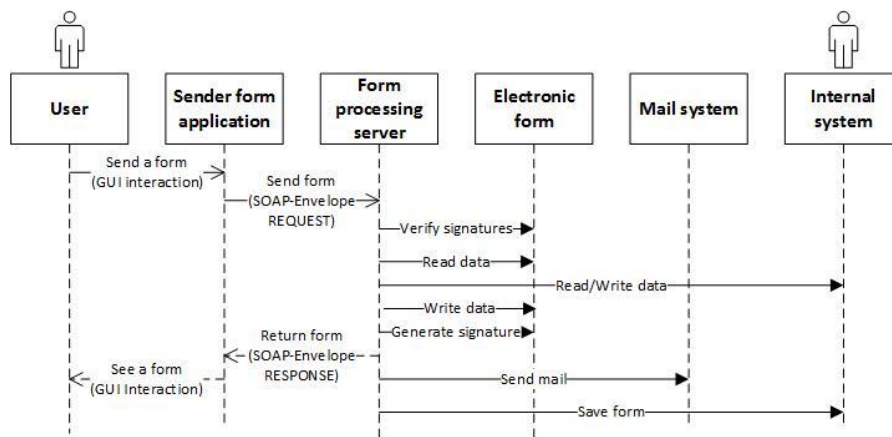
User

Sender form application

Form processing server

Electronic form

Mail system

Internal system

Send a form (GUI interaction)

Send form (SOAP-Envelope REQUEST)

Verify signatures

Read data

Read/Write data

Write data

Generate signature

Return form (SOAP-Envelope RESPONSE)

See a form (GUI Interaction)

Send mail

Save form